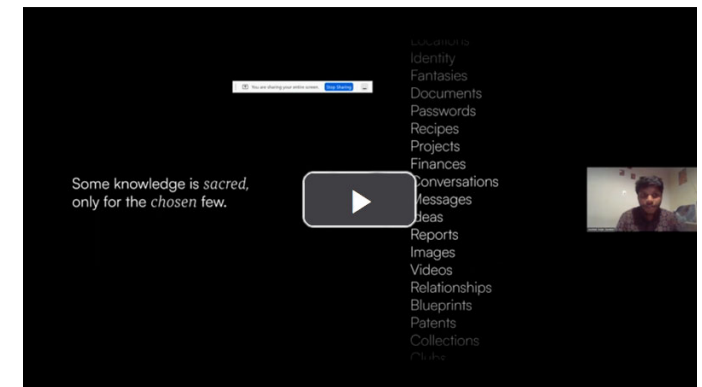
You are sharing your entire screen. Stop Sharing

Some knowledge is *sacred*, only for the *chosen* few.

Locations
Identity
Fantasies
Documents
Passwords
Recipes
Projects
Finances
Conversations
Messages
Ideas
Reports
Images
Videos
Relationships
Blueprints
Patents
Collections
Clubs